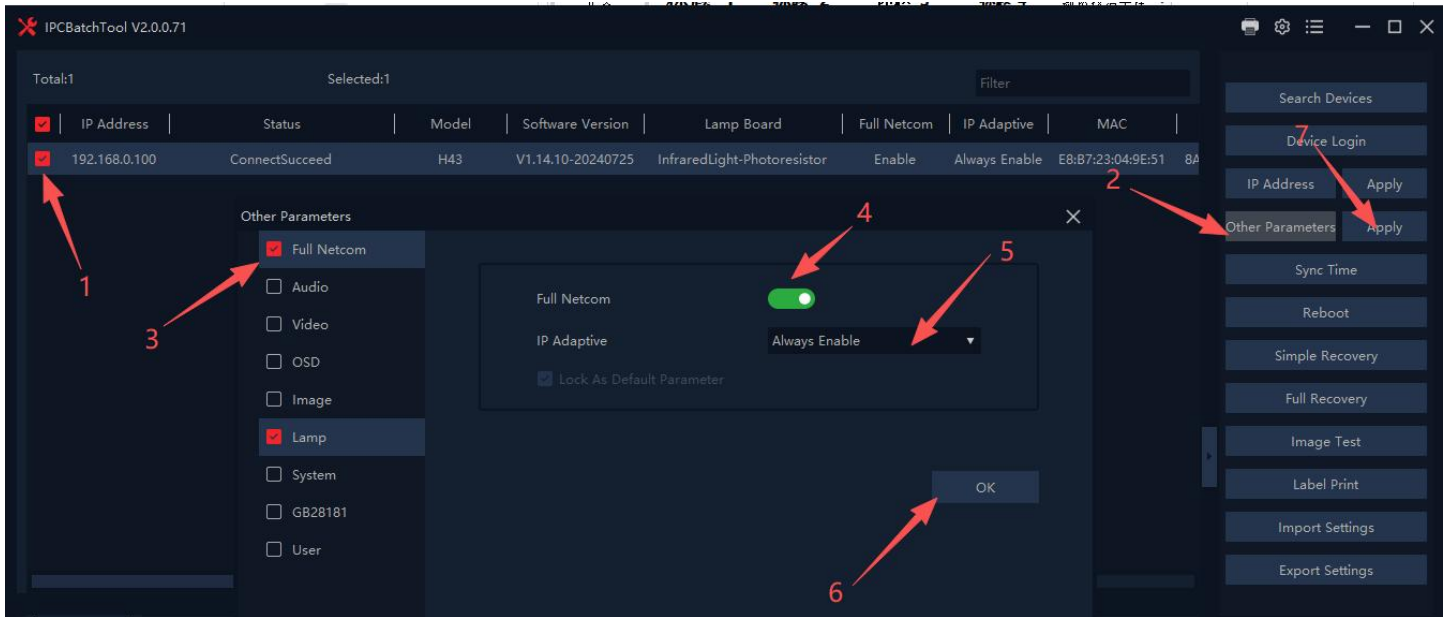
IPCBatchTool V2.0.0.71

Total:1

Selected:1

Filter

| | IP Address | Status | Model | Software Version | Lamp Board | Full Netcom | IP Adaptive | MAC |
|---|---|---|---|---|---|---|---|---|
| | 192.168.0.100 | ConnectSucceed | H43 | V1.14.10-20240725 | InfraredLight-Photoresistor | Enable | Always Enable | E8:B7:23:04:9E:51 |

8A

Search Devices

Device Login

IP Address

Apply

Other Parameters

Apply

Sync Time

Reboot

Simple Recovery

Full Recovery

Image Test

Label Print

Import Settings

Export Settings

Other Parameters

Full Netcom

Audio

Video

OSD

Image

Lamp

System

GB28181

User

Full Netcom

IP Adaptive

Always Enable

Lock As Default Parameter

OK

1

2

3

4

5

6

7